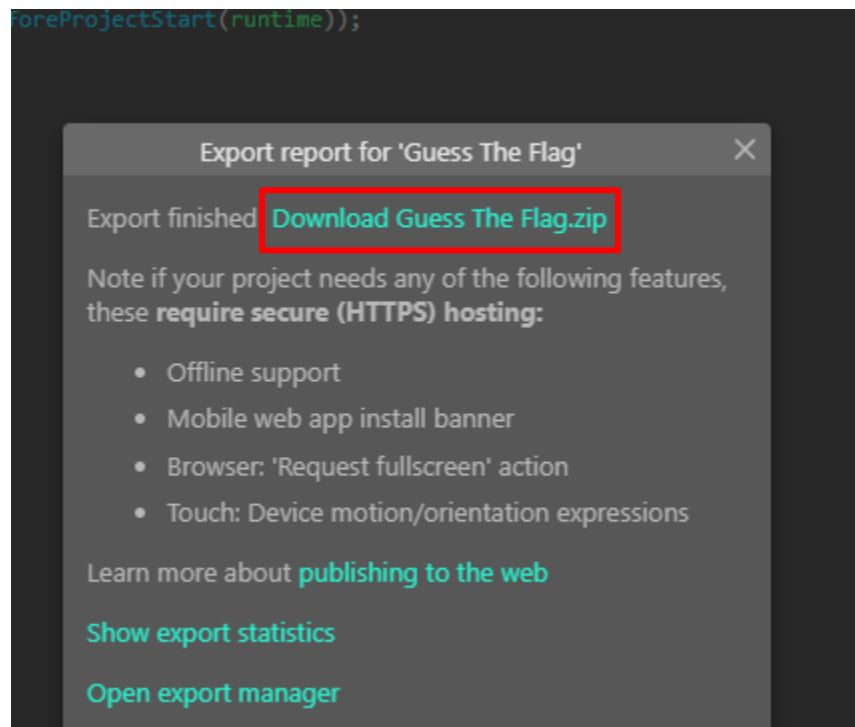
foreProjectStart(runtime));

Export report for 'Guess The Flag'

×

Export finished Download Guess The Flag.zip

Note if your project needs any of the following features, these **require secure (HTTPS) hosting:**

- Offline support
- Mobile web app install banner
- Browser: 'Request fullscreen' action
- Touch: Device motion/orientation expressions

Learn more about publishing to the web

Show export statistics

Open export manager